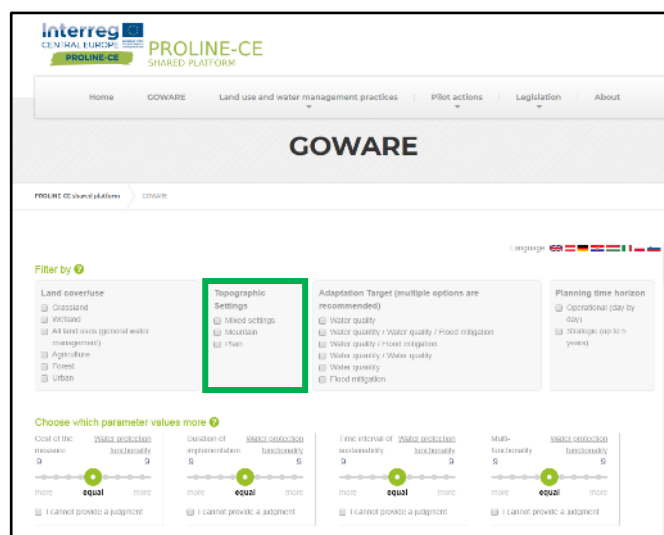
Interreg
CENTRAL EUROPE
PROLINE-CE
PROLINE-CE
SHARED PLATFORM

Home | GOWARE | Land use and water management practices | Pilot actions | Legislation | About

GOWARE

PROLINE CE shared platform > GOWARE

Language

Filter by

Land cover/use
Grassland
Wetland
All land uses (general water management)
Agriculture
Forest
Urban

Topographic Settings
Mixed settings
Mountain
Plain

Adaptation Target (multiple options are recommended)
Water quality
Water quantity / Water quality / Flood mitigation
Water quality / Flood mitigation
Water quantity / Water quality
Water quantity
Flood mitigation

Planning time horizon
Operational (day by day)
Strategic (up to 5 years)

Choose which parameter values more

Cost of the measure | Water protection functionality
more equal more
I cannot provide a judgment

Duration of implementation | Water protection functionality
more equal more
I cannot provide a judgment

Time interval of sustainability | Water protection functionality
more equal more
I cannot provide a judgment

Multi-functionality | Water protection functionality
more equal more
I cannot provide a judgment